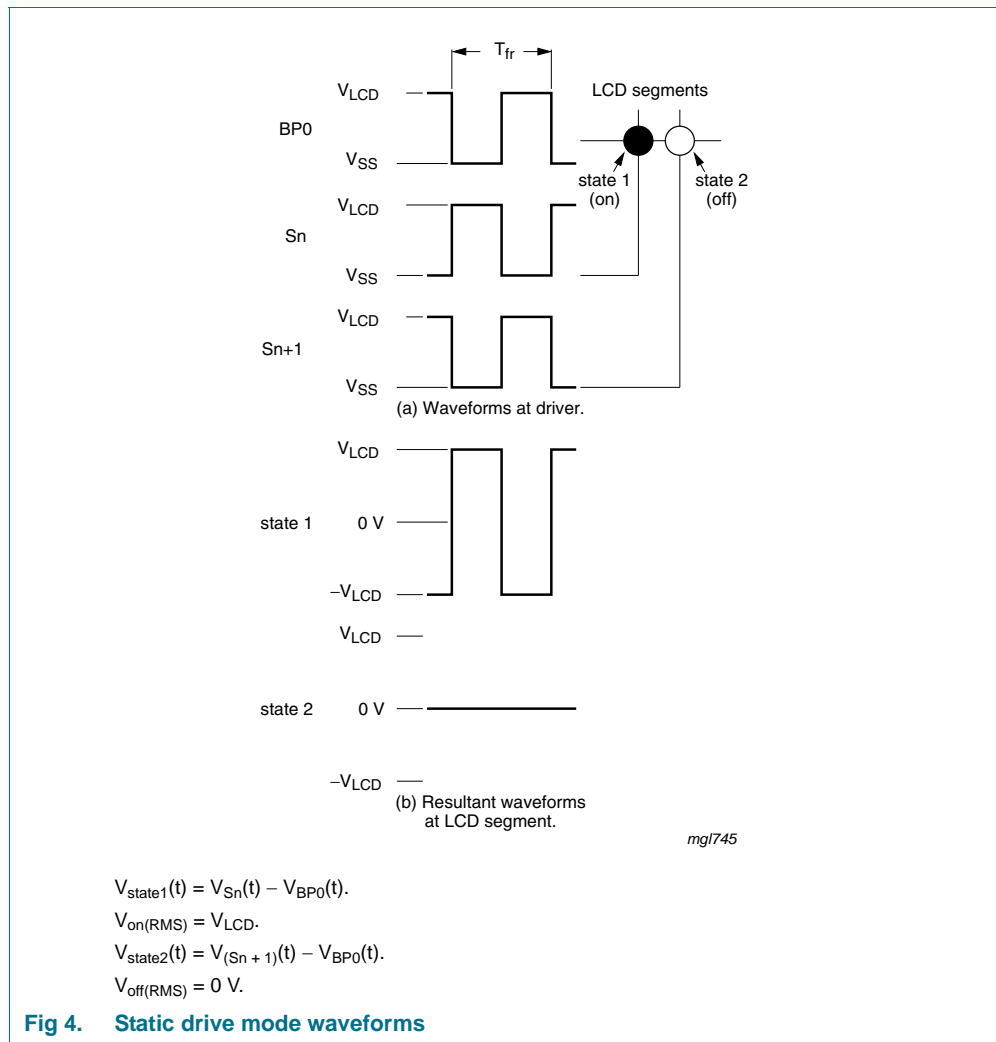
$T_{fr}$

LCD segments

BP0

$V_{LCD}$

$V_{SS}$

state 1 (on)

state 2 (off)

Sn

$V_{LCD}$

$V_{SS}$

Sn+1

$V_{LCD}$

$V_{SS}$

(a) Waveforms at driver.

$V_{LCD}$

state 1

0 V

$-V_{LCD}$

$V_{LCD}$

state 2

0 V

$-V_{LCD}$

(b) Resultant waveforms at LCD segment.

mgl745

$V_{state1}(t) = V_{Sn}(t) - V_{BP0}(t)$.

$V_{on(RMS)} = V_{LCD}$.

$V_{state2}(t) = V_{(Sn+1)}(t) - V_{BP0}(t)$.

$V_{off(RMS)} = 0$ V.

Fig 4. Static drive mode waveforms